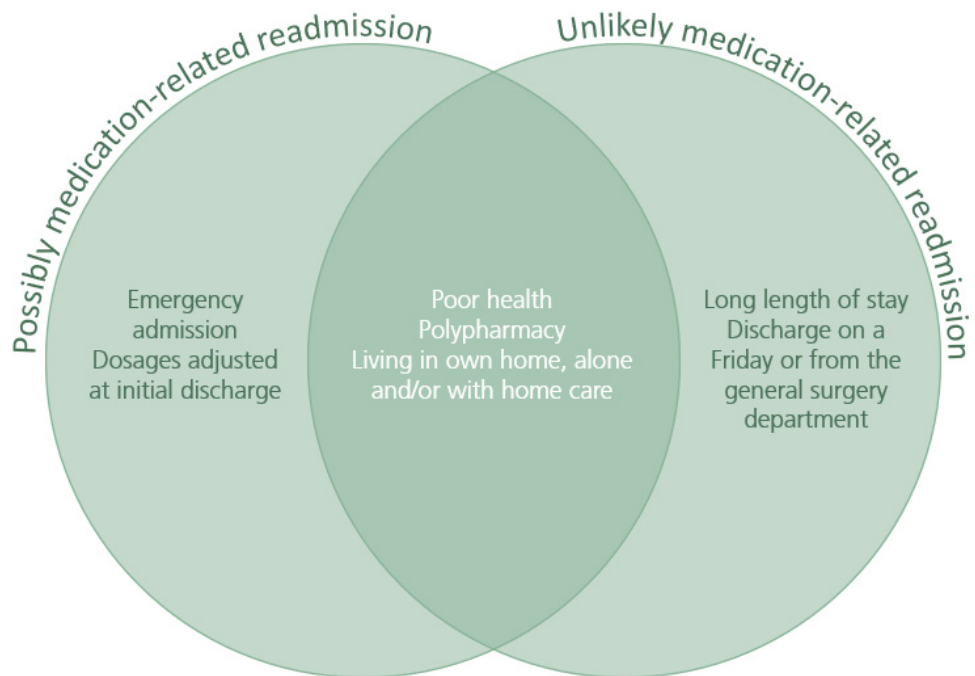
Possibly medication-related readmission

Unlikely medication-related readmission

Emergency admission
Dosages adjusted at initial discharge

Poor health
Polypharmacy
Living in own home, alone and/or with home care

Long length of stay
Discharge on a Friday or from the general surgery department